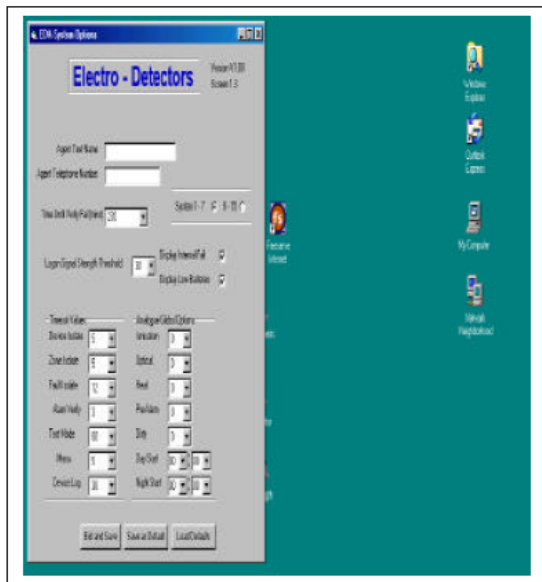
EDA System Options

Electro - Detectors

Version V1.00
System 1.3

Agent Text Name

Agent Telephone Number

Time Until Verify Fail (secs) 120

System 1 - 7 8 - 15

Display Intervals Fail

Longer Signal Strength Threshold 30

Display Low Batteries

Timeout Values

Device Isolate 5
Zone Isolate 5
Fault Isolate 12
Alarm Verify 1
Test Mode 60
Menu 5
Device Log 30

Analogue Global Options

Ionisation 0
Optical 0
Heat 0
Pre Alarm 0
Dirty 0
Day Start 00 00
Night Start 00 00

Exit and Save
Save as Default
Load Defaults

Windows Explorer

Outlook Express

Internet Explorer

My Computer

Network Neighborhood